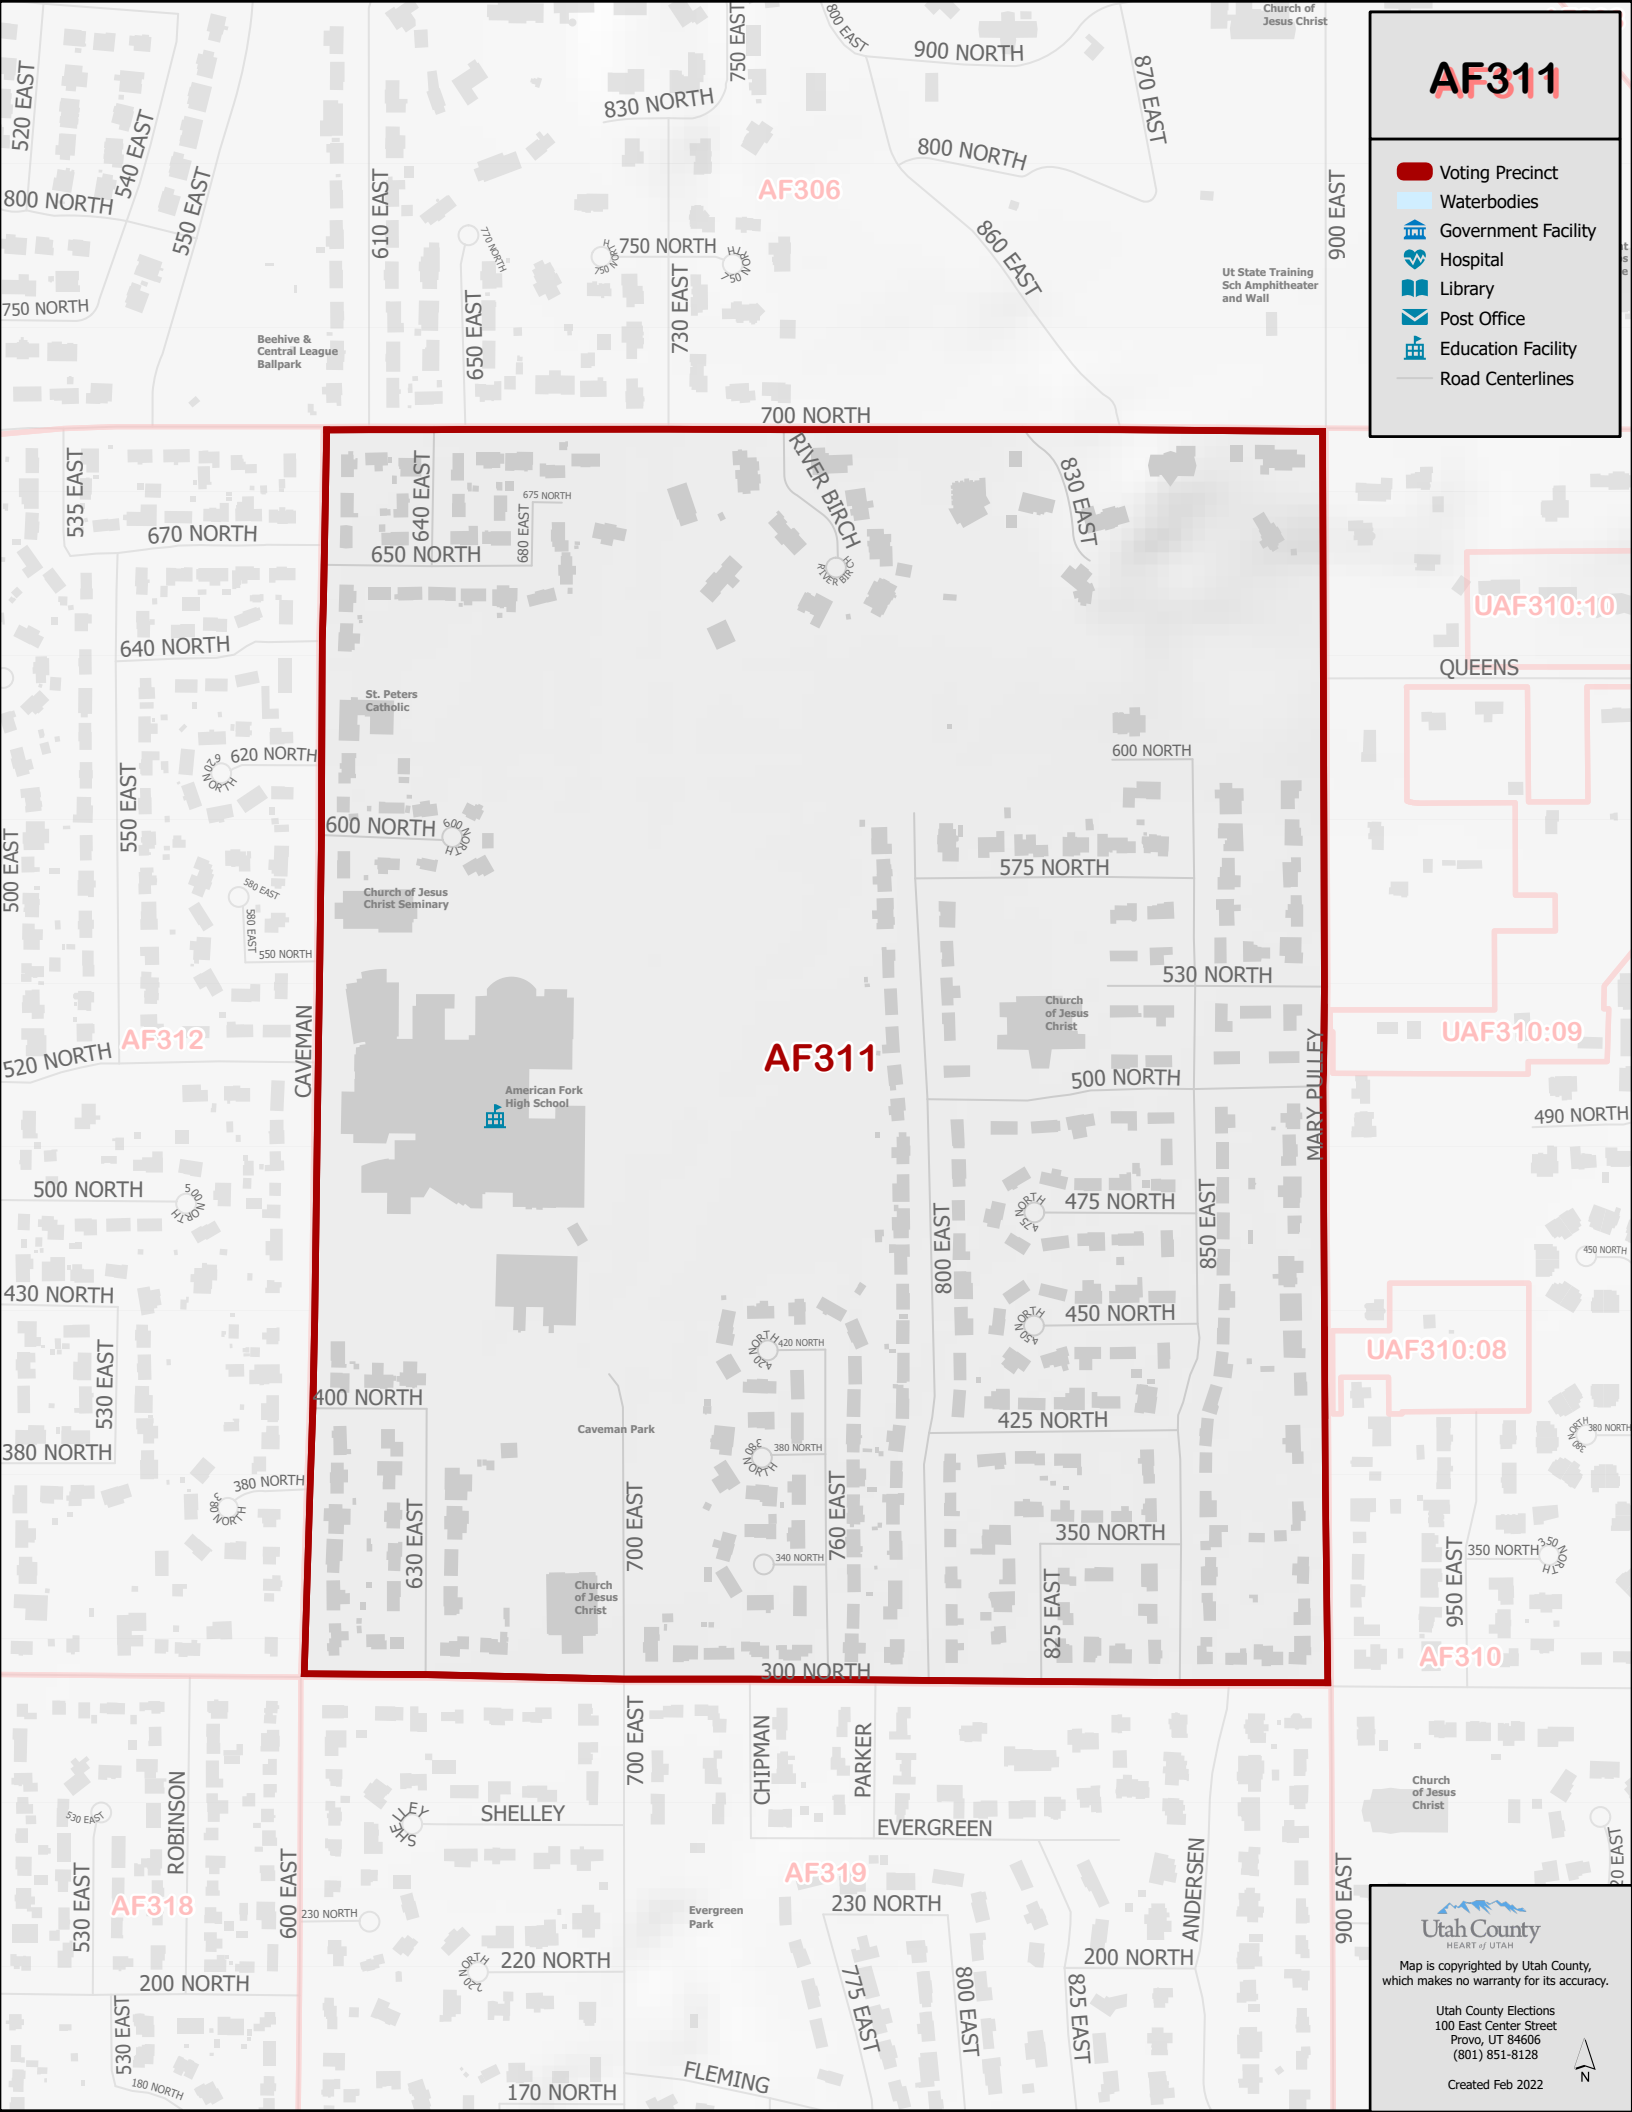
AF311

Voting Precinct
Waterbodies
Government Facility
Hospital
Library
Post Office
Education Facility
Road Centerlines

520 EAST
540 EAST
800 NORTH
550 EAST
750 NORTH
610 EAST
750 EAST
830 NORTH
800 EAST
900 NORTH
870 EAST
Church of Jesus Christ
AF306
800 NORTH
860 EAST
900 EAST
770 NORTH
750 NORTH
750 NORTH
750 NORTH
650 EAST
730 EAST
Ut State Training Sch Amphitheater and Wall
Beehive & Central League Ballpark
700 NORTH
535 EAST
670 NORTH
640 EAST
675 NORTH
680 EAST
650 NORTH
RIVER BIRCH
RIVER BIRCH
830 EAST
UAF310:10
640 NORTH
QUEENS
St. Peters Catholic
620 NORTH
620 NORTH
600 NORTH
550 EAST
500 EAST
600 NORTH
600 NORTH
575 NORTH
580 EAST
580 EAST
550 NORTH
Church of Jesus Christ Seminary
530 NORTH
Church of Jesus Christ
520 NORTH
AF312
CAVEMAN
AF311
UAF310:09
MARY PULLEY
500 NORTH
American Fork High School
490 NORTH
500 NORTH
500 NORTH
475 NORTH
475 NORTH
800 EAST
850 EAST
450 NORTH
430 NORTH
450 NORTH
450 NORTH
420 NORTH
420 NORTH
530 EAST
UAF310:08
400 NORTH
380 NORTH
Caveman Park
380 NORTH
380 NORTH
425 NORTH
380 NORTH
380 NORTH
380 NORTH
380 NORTH
630 EAST
700 EAST
760 EAST
350 NORTH
340 NORTH
350 NORTH
350 NORTH
950 EAST
Church of Jesus Christ
825 EAST
AF310
300 NORTH
700 EAST
CHIPMAN
PARKER
530 EAST
ROBINSON
SHELLEY
SHELLEY
EVERGREEN
Church of Jesus Christ
530 EAST
AF318
600 EAST
230 NORTH
AF319
230 NORTH
Evergreen Park
ANDERSEN
900 EAST
220 NORTH
220 NORTH
200 NORTH
200 NORTH
775 EAST
800 EAST
825 EAST
530 EAST
180 NORTH
FLEMING
170 NORTH

Utah County
HEART of UTAH
Map is copyrighted by Utah County, which makes no warranty for its accuracy.
Utah County Elections
100 East Center Street
Provo, UT 84606
(801) 851-8128
Created Feb 2022
N